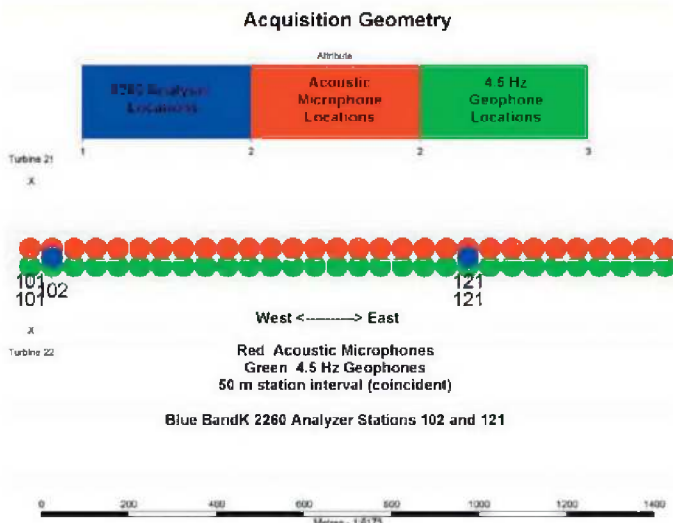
Acquisition Geometry

Attribute

| 2260 Analyzer Locations | Acoustic Microphone Locations | 4.5 Hz Geophone Locations |
|---|---|---|

1 2 2 3

Turbine 21

x

101
101 02

121
121

West <---------> East

x

Turbine 22

Red Acoustic Microphones
Green 4.5 Hz Geophones
50 m station interval (coincident)

Blue BandK 2260 Analyzer Stations 102 and 121

0 200 400 600 800 1000 1200 1400

Meters 1:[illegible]